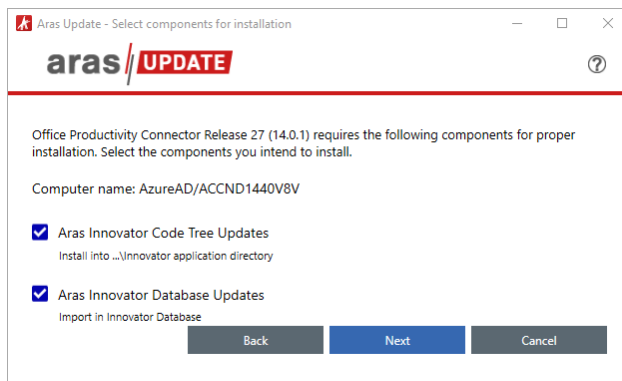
Aras Update - Select components for installation

aras UPDATE

Office Productivity Connector Release 27 (14.0.1) requires the following components for proper installation. Select the components you intend to install.

Computer name: AzureAD/ACCND1440V8V

Aras Innovator Code Tree Updates

Install into ...\Innovator application directory

Aras Innovator Database Updates

Import in Innovator Database

Back Next Cancel